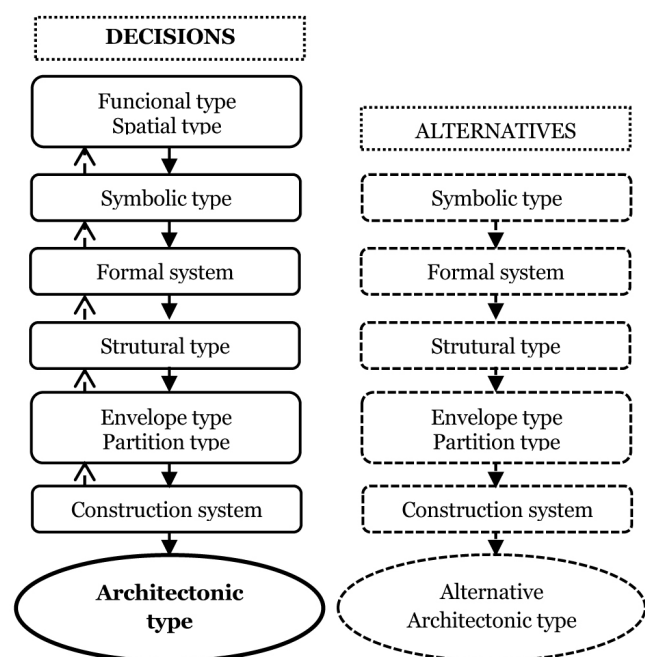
DECISIONS

Funcional type
Spatial type

Symbolic type

Formal system

Strutural type

Envelope type
Partition type

Construction system

Architectonic type

ALTERNATIVES

Symbolic type

Formal system

Strutural type

Envelope type
Partition type

Construction system

Alternative
Architectonic type